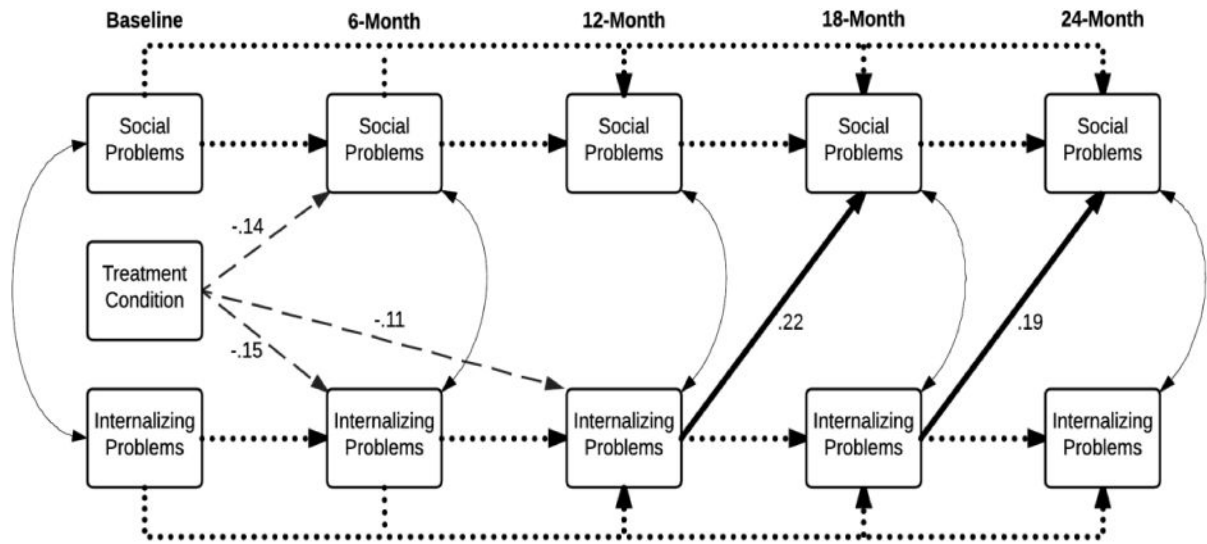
Baseline

6-Month

12-Month

18-Month

24-Month

Social Problems

Social Problems

Social Problems

Social Problems

Social Problems

-.14

Treatment Condition

-.11

.22

.19

-.15

Internalizing Problems

Internalizing Problems

Internalizing Problems

Internalizing Problems

Internalizing Problems